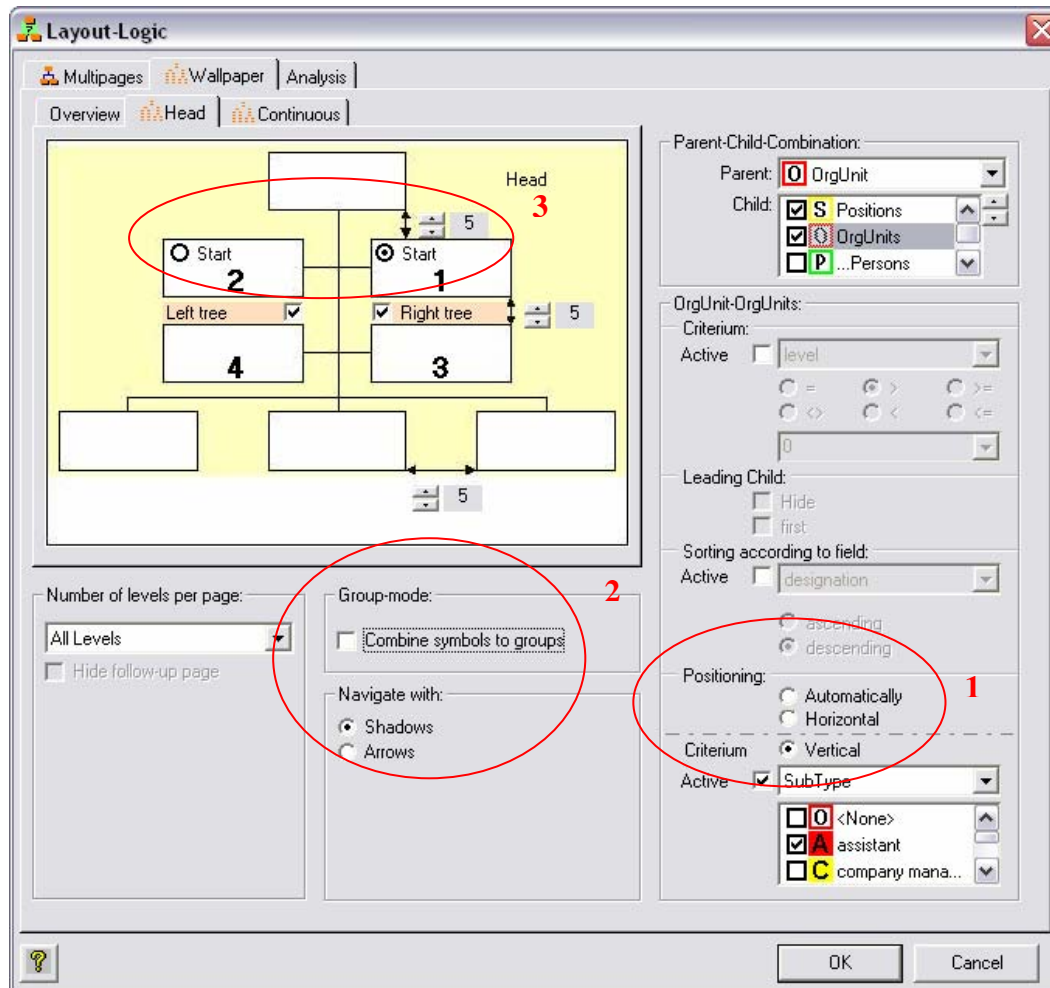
Layout-Logic

Multipages | Wallpaper | Analysis

Overview | Head | Continuous

Head
3
5
Start
2
Start
1
Left tree
Right tree
5
4
3
5

Number of levels per page:
All Levels
Hide follow-up page

Group-mode:
2
Combine symbols to groups

Navigate with:
Shadows
Arrows

Parent-Child-Combination:
Parent: O OrgUnit
Child: S Positions
O OrgUnits
P ...Persons

OrgUnit-OrgUnits:
Criterium:
Active level
= > >=
<> < <=
0

Leading Child:
Hide
first

Sorting according to field:
Active designation
ascending
descending

Positioning:
Automatically
Horizontal
1
Criterium Vertical
Active SubType
O <None>
A assistant
C company mana...

OK
Cancel